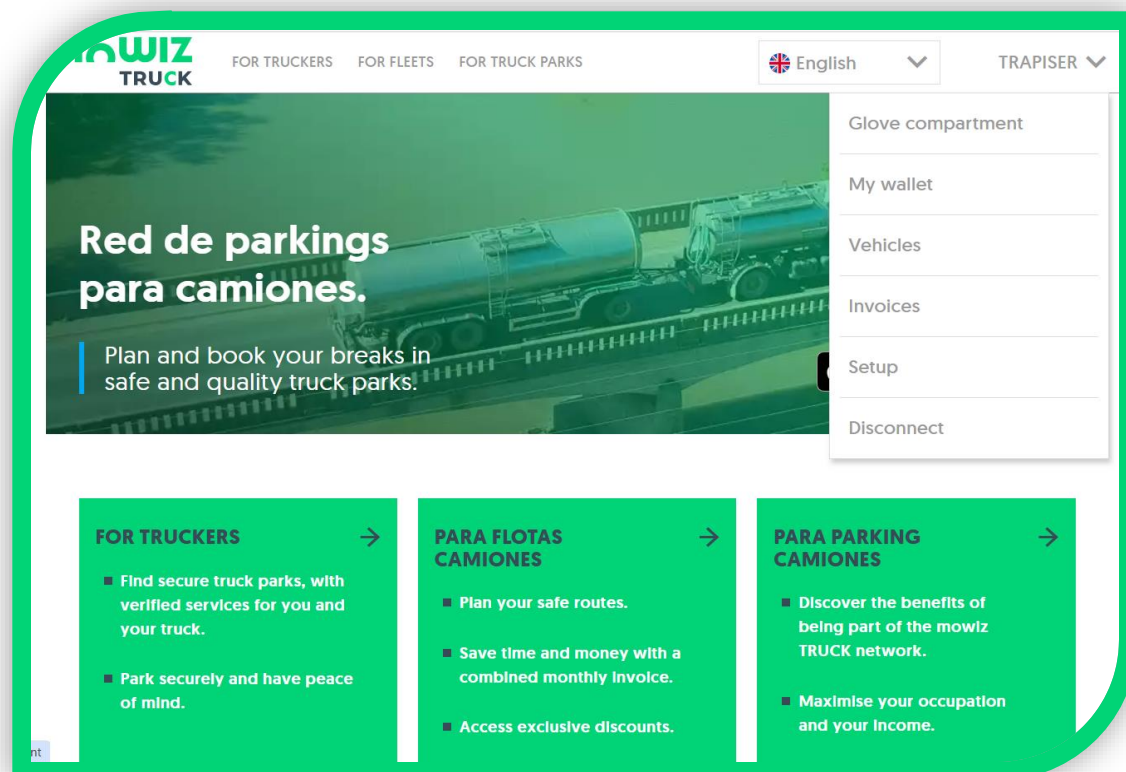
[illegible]WIZ TRUCK

FOR TRUCKERS FOR FLEETS FOR TRUCK PARKS

English

TRAPISER

Glove compartment

My wallet

Vehicles

Invoices

Setup

Disconnect

Red de parkings para camiones.

Plan and book your breaks in safe and quality truck parks.

FOR TRUCKERS

Find secure truck parks, with verified services for you and your truck.

Park securely and have peace of mind.

PARA FLOTAS CAMIONES

Plan your safe routes.

Save time and money with a combined monthly invoice.

Access exclusive discounts.

PARA PARKING CAMIONES

Discover the benefits of being part of the mowiz TRUCK network.

Maximise your occupation and your income.

nt